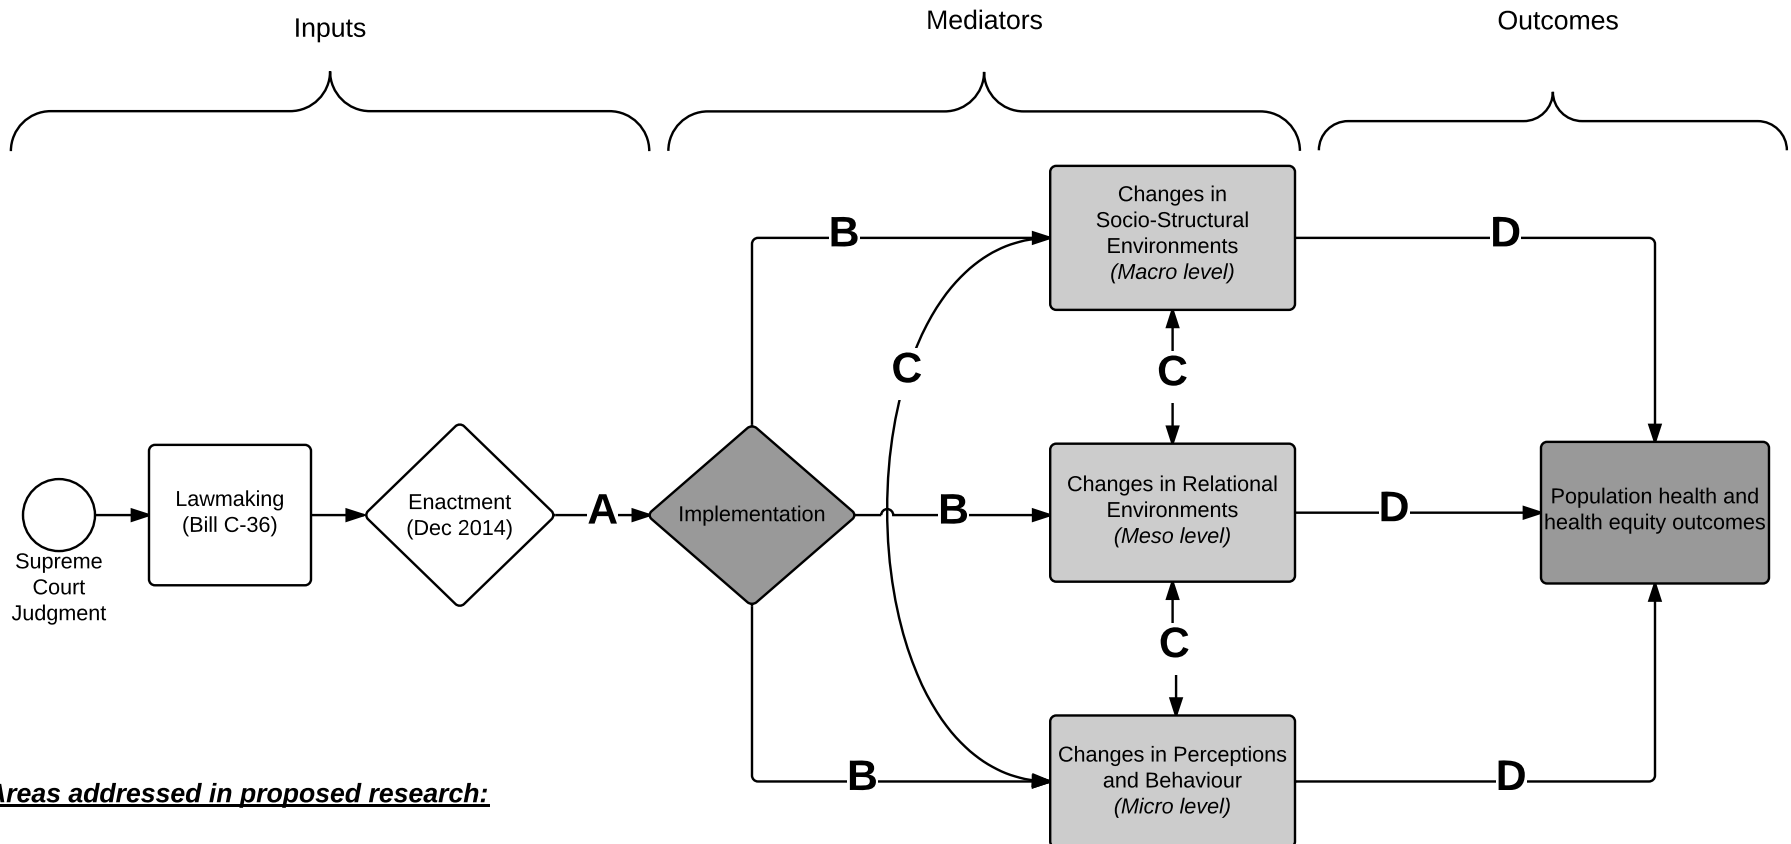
Inputs

Mediators

Outcomes

Supreme Court Judgment

Lawmaking (Bill C-36)

Enactment (Dec 2014)

A

Implementation

B

B

B

C

Changes in Socio-Structural Environments *(Macro level)*

C

Changes in Relational Environments *(Meso level)*

C

Changes in Perceptions and Behaviour *(Micro level)*

D

D

D

Population health and health equity outcomes

***Areas addressed in proposed research:***